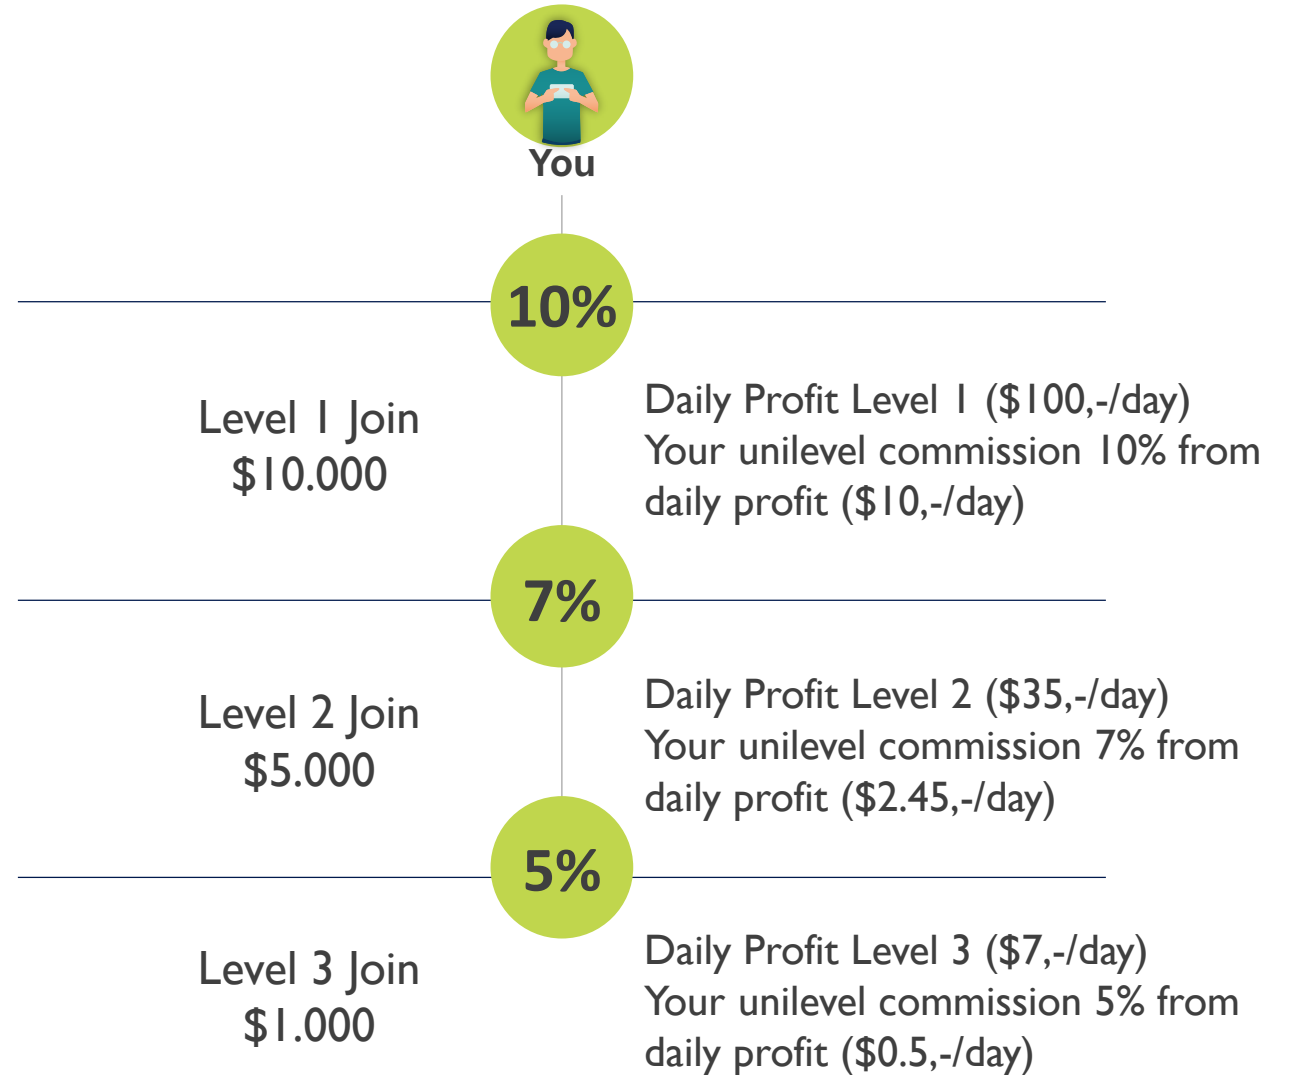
You

10%

Level 1 Join
$10.000

Daily Profit Level 1 ($100,-/day)
Your unilevel commission 10% from daily profit ($10,-/day)

7%

Level 2 Join
$5.000

Daily Profit Level 2 ($35,-/day)
Your unilevel commission 7% from daily profit ($2.45,-/day)

5%

Level 3 Join
$1.000

Daily Profit Level 3 ($7,-/day)
Your unilevel commission 5% from daily profit ($0.5,-/day)